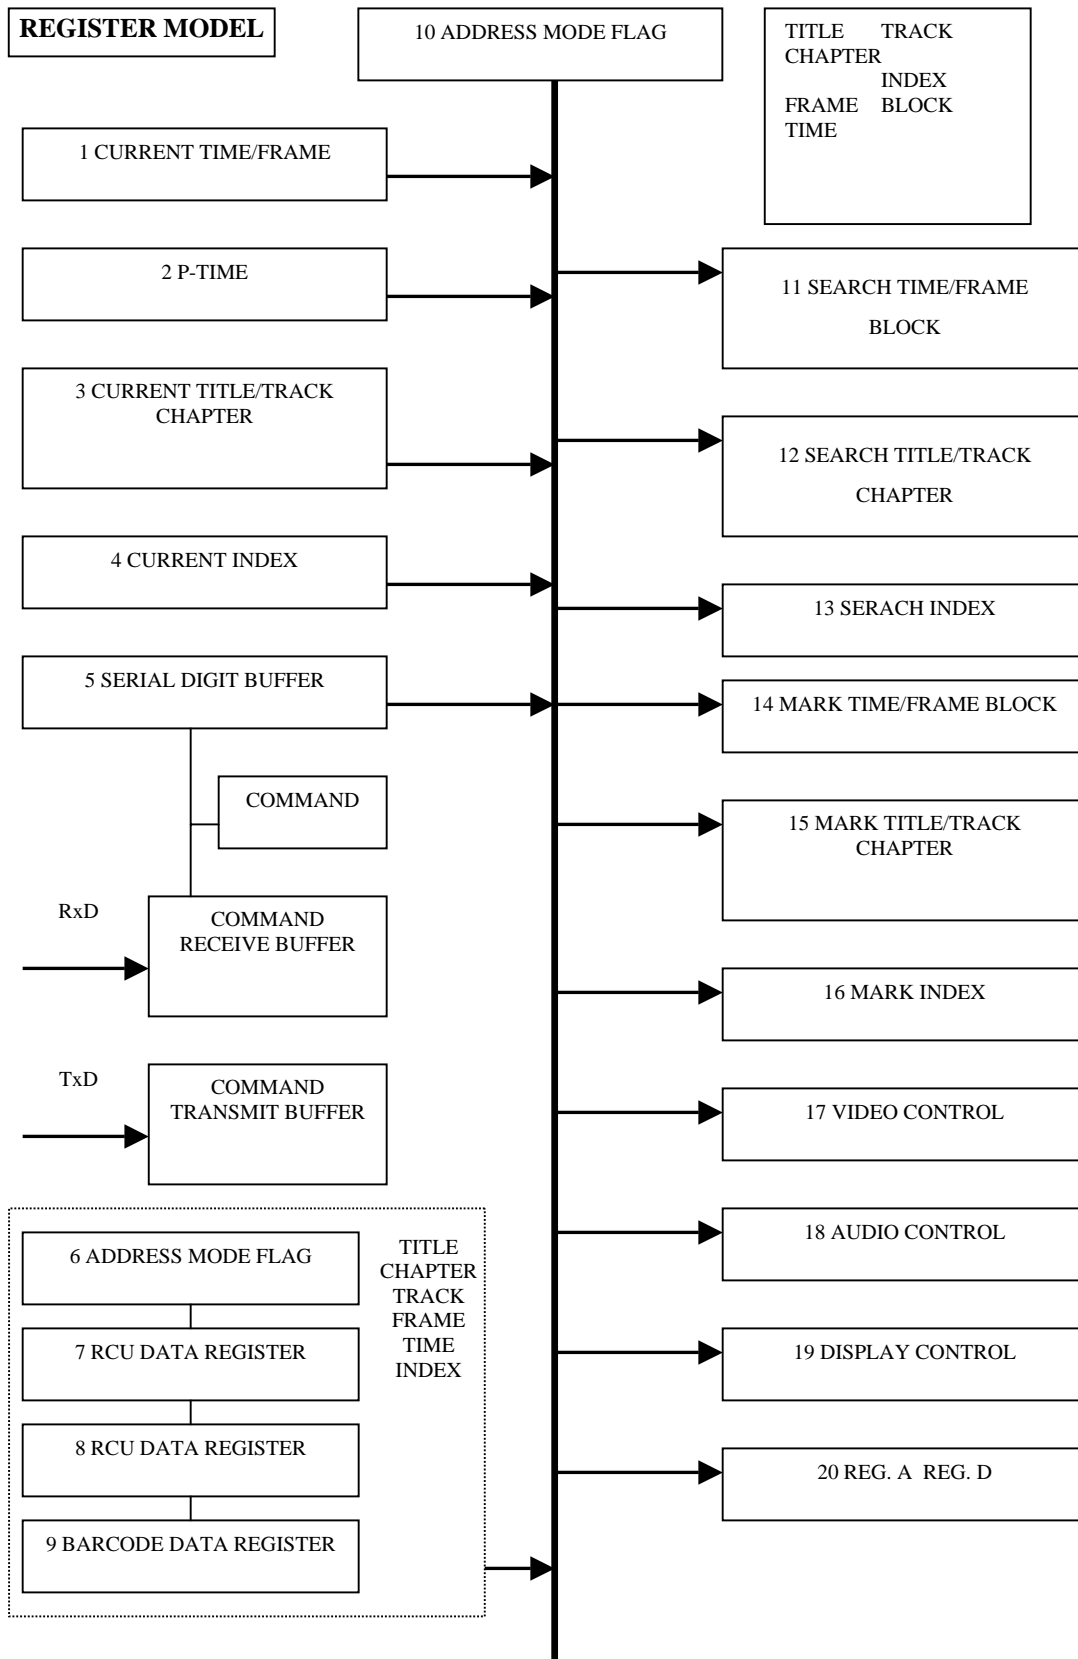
REGISTER MODEL

10 ADDRESS MODE FLAG

TITLE TRACK
CHAPTER
INDEX
FRAME BLOCK
TIME

1 CURRENT TIME/FRAME

2 P-TIME

11 SEARCH TIME/FRAME
BLOCK

3 CURRENT TITLE/TRACK
CHAPTER

12 SEARCH TITLE/TRACK
CHAPTER

4 CURRENT INDEX

13 SERACH INDEX

5 SERIAL DIGIT BUFFER

14 MARK TIME/FRAME BLOCK

COMMAND

15 MARK TITLE/TRACK
CHAPTER

RxD

COMMAND
RECEIVE BUFFER

16 MARK INDEX

TxD

COMMAND
TRANSMIT BUFFER

17 VIDEO CONTROL

6 ADDRESS MODE FLAG

TITLE
CHAPTER
TRACK
FRAME
TIME
INDEX

18 AUDIO CONTROL

7 RCU DATA REGISTER

19 DISPLAY CONTROL

8 RCU DATA REGISTER

20 REG. A REG. D

9 BARCODE DATA REGISTER